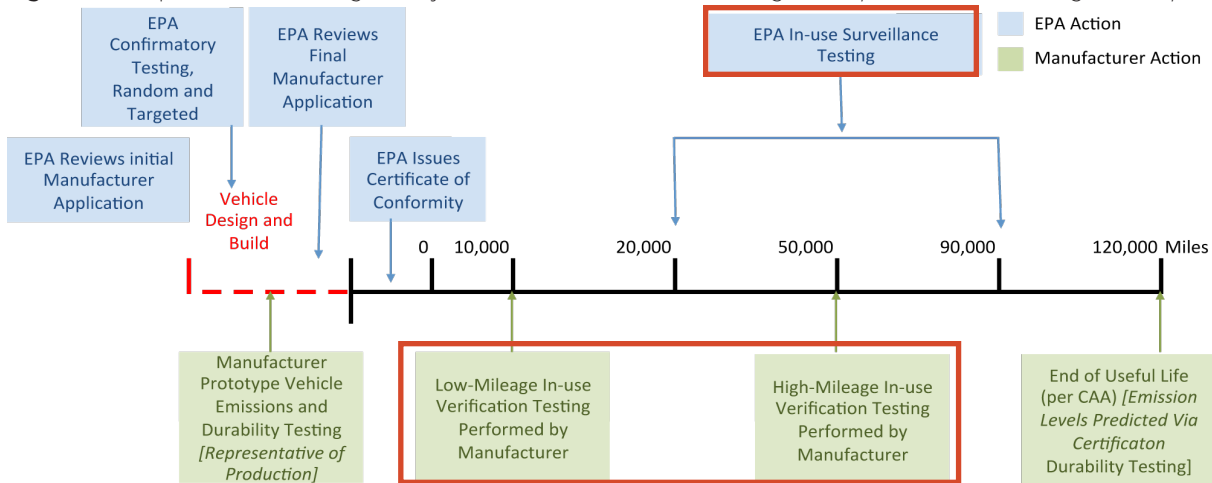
EPA Confirmatory Testing, Random and Targeted

EPA Reviews Final Manufacturer Application

EPA In-use Surveillance Testing

EPA Action

Manufacturer Action

EPA Reviews initial Manufacturer Application

Vehicle Design and Build

EPA Issues Certificate of Conformity

0 10,000 20,000 50,000 90,000 120,000 Miles

Manufacturer Prototype Vehicle Emissions and Durability Testing *[Representative of Production]*

Low-Mileage In-use Verification Testing Performed by Manufacturer

High-Mileage In-use Verification Testing Performed by Manufacturer

End of Useful Life (per CAA) *[Emission Levels Predicted Via Certificaton* Durability Testing]